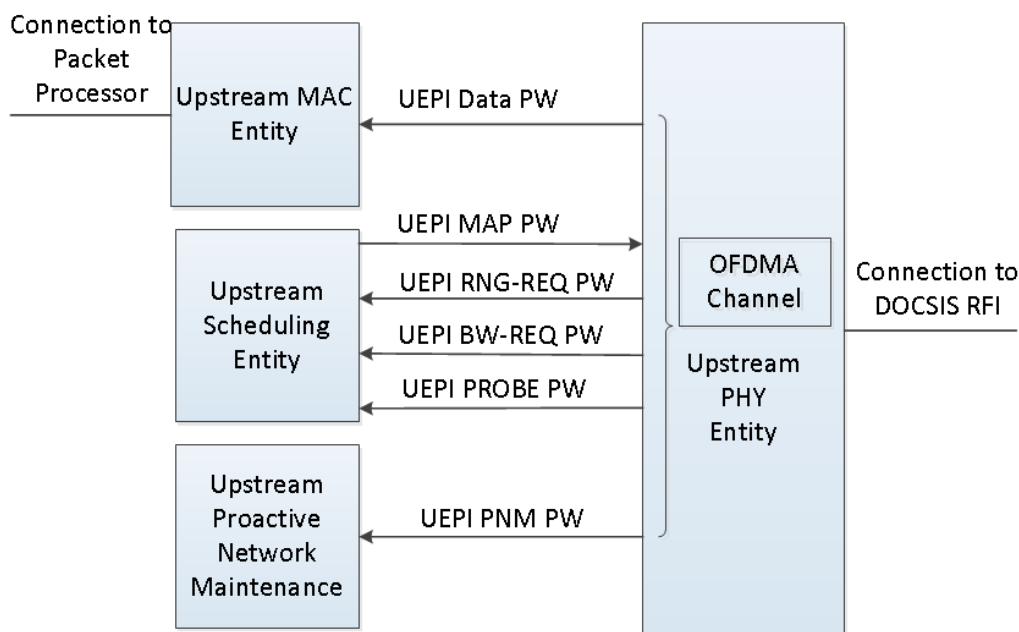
Connection to Packet Processor

Upstream MAC Entity

UEPI Data PW

UEPI MAP PW

Upstream Scheduling Entity

UEPI RNG-REQ PW

UEPI BW-REQ PW

UEPI PROBE PW

Upstream Proactive Network Maintenance

UEPI PNM PW

OFDMA Channel

Upstream PHY Entity

Connection to DOCSIS RFI